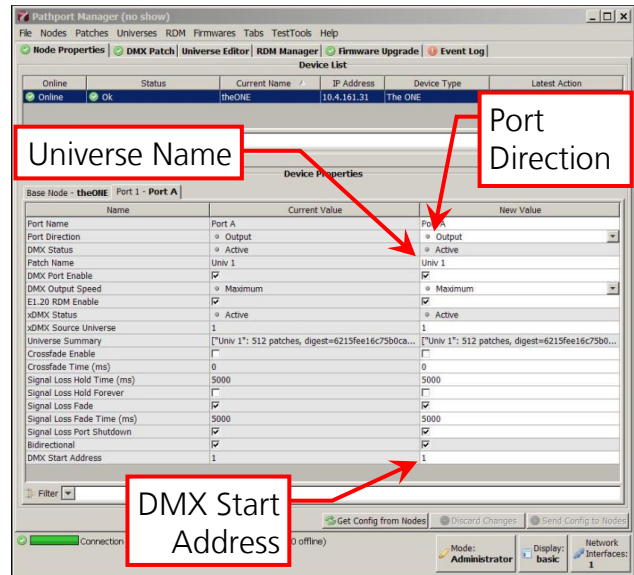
Pathport Manager (no show)

File Nodes Patches Universes RDM Firmwares Tabs TestTools Help

Node Properties | DMX Patch | Universe Editor | RDM Manager | Firmware Upgrade | Event Log

Device List

| Online | Status | Current Name | IP Address | Device Type | Latest Action |
|---|---|---|---|---|---|
| Online | Ok | theONE | 10.4.161.31 | The ONE | |

Port Direction

Universe Name

Device Properties

Base Node - theONE | Port 1 - Port A

| Name | Current Value | New Value |
|---|---|---|
| Port Name | Port A | Port A |
| Port Direction | Output | Output |
| DMX Status | Active | Active |
| Patch Name | Univ 1 | Univ 1 |
| DMX Port Enable | ☑ | ☑ |
| DMX Output Speed | Maximum | Maximum |
| E1.20 RDM Enable | ☑ | ☑ |
| xDMX Status | Active | Active |
| xDMX Source Universe | 1 | 1 |
| Universe Summary | ["Univ 1": 512 patches, digest=6215fee16c75b0ca... | ["Univ 1": 512 patches, digest=6215fee16c75b0... |
| Crossfade Enable | ☐ | ☐ |
| Crossfade Time (ms) | 0 | 0 |
| Signal Loss Hold Time (ms) | 5000 | 5000 |
| Signal Loss Hold Forever | ☐ | ☐ |
| Signal Loss Fade | ☑ | ☑ |
| Signal Loss Fade Time (ms) | 5000 | 5000 |
| Signal Loss Port Shutdown | ☑ | ☑ |
| Bidirectional | ☑ | ☑ |
| DMX Start Address | 1 | 1 |

Filter

DMX Start Address

Get Config from Nodes | Discard Changes | Send Config to Nodes

Connection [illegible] 0 offline)

Mode: Administrator | Display: basic | Network Interfaces: 1